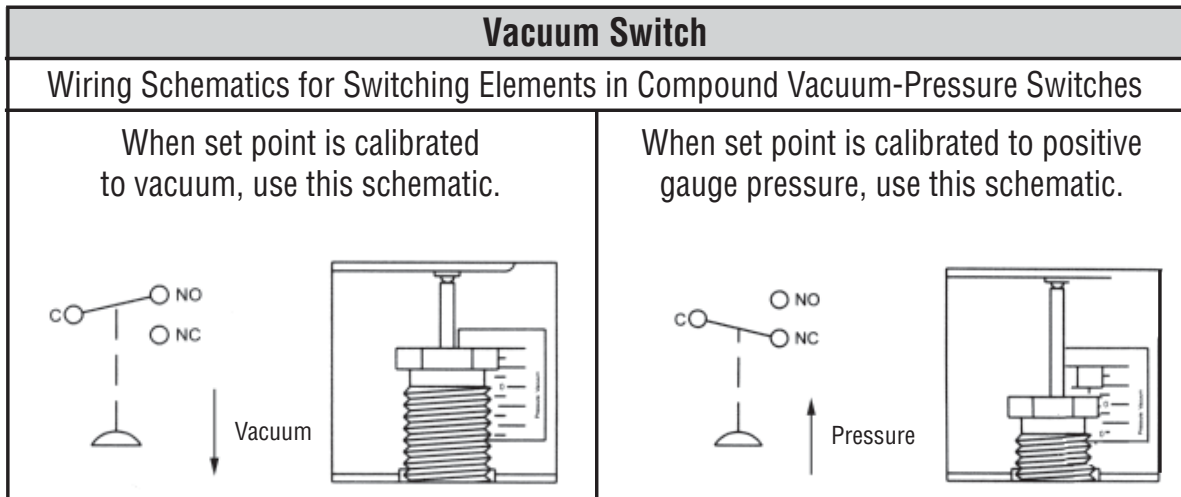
| Vacuum Switch | |
|---|---|
| Wiring Schematics for Switching Elements in Compound Vacuum-Pressure Switches | |
| When set point is calibrated to vacuum, use this schematic. | When set point is calibrated to positive gauge pressure, use this schematic. |
| C NO NC Vacuum | C NO NC Pressure |